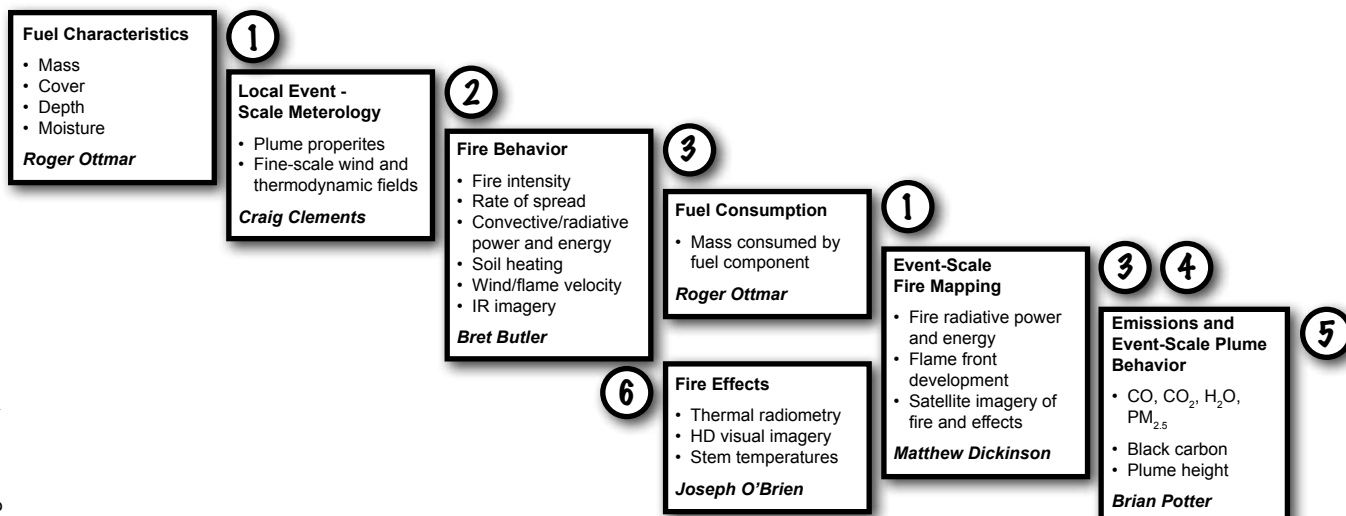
Fuel Characteristics

• Mass
• Cover
• Depth
• Moisture

Roger Ottmar

1

Local Event - Scale Meterology

• Plume properites
• Fine-scale wind and thermodynamic fields

Craig Clements

2

Fire Behavior

• Fire intensity
• Rate of spread
• Convective/radiative power and energy
• Soil heating
• Wind/flame velocity
• IR imagery

Bret Butler

3

Fuel Consumption

• Mass consumed by fuel component

Roger Ottmar

1

6

Fire Effects

• Thermal radiometry
• HD visual imagery
• Stem temperatures

Joseph O'Brien

Event-Scale Fire Mapping

• Fire radiative power and energy
• Flame front development
• Satellite imagery of fire and effects

Matthew Dickinson

3 4

Emissions and Event-Scale Plume Behavior

• CO, $CO_2$, $H_2O$, $PM_{2.5}$
• Black carbon
• Plume height

Brian Potter

5